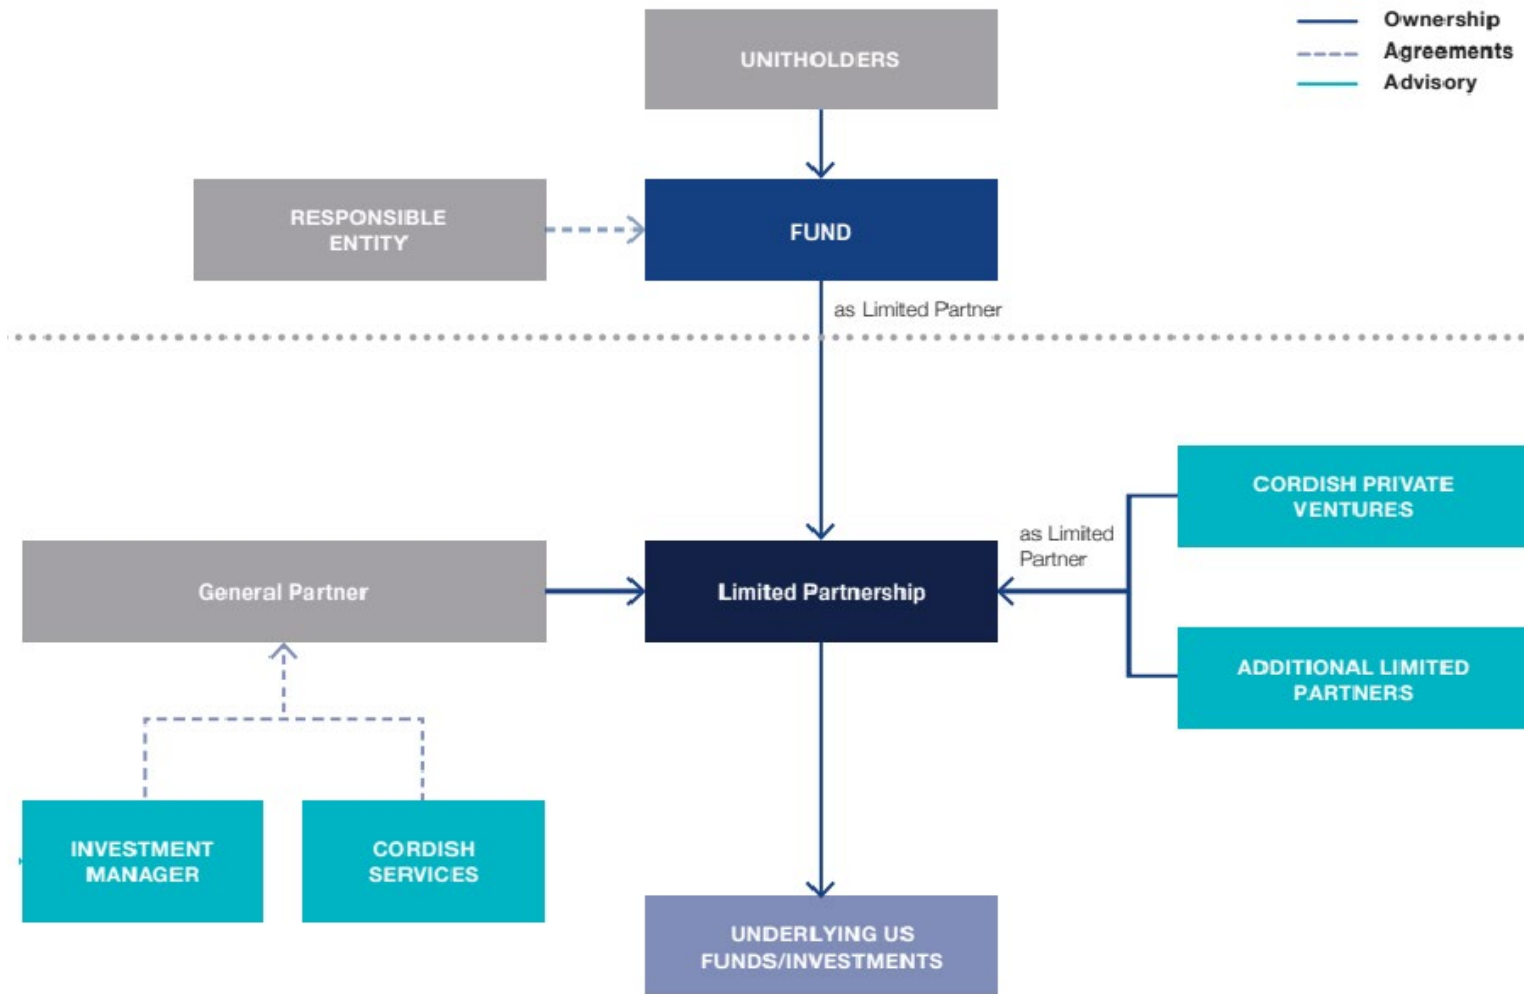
UNITHOLDERS

Ownership
Agreements
Advisory

RESPONSIBLE ENTITY

FUND

as Limited Partner

CORDISH PRIVATE VENTURES

as Limited Partner

General Partner

Limited Partnership

ADDITIONAL LIMITED PARTNERS

INVESTMENT MANAGER

CORDISH SERVICES

UNDERLYING US FUNDS/INVESTMENTS